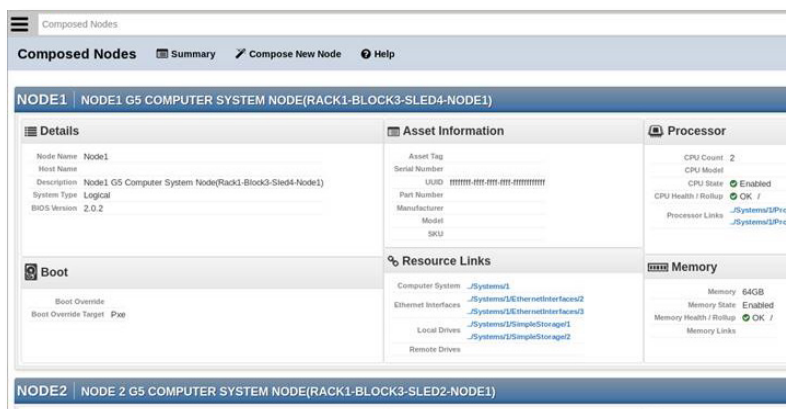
Composed Nodes

Composed Nodes  Summary  Compose New Node  Help

NODE1 NODE1 G5 COMPUTER SYSTEM NODE(RACK1-BLOCK3-SLED4-NODE1)

Details

Node Name Node1
Host Name
Description Node1 G5 Computer System Node(Rack1-Block3-Sled4-Node1)
System Type Logical
BIOS Version 2.0.2

Asset Information

Asset Tag
Serial Number
UUID ffffffff-ffff-ffff-ffff-ffffffffffff
Part Number
Manufacturer
Model
SKU

Processor

CPU Count 2
CPU Model
CPU State Enabled
CPU Health / Rollup OK /
Processor Links ../Systems/1/Pro
../Systems/1/Pro

Boot

Boot Override
Boot Override Target Pxe

Resource Links

Computer System ../Systems/1
Ethernet Interfaces ../Systems/1/EthernetInterfaces/2
../Systems/1/EthernetInterfaces/3
Local Drives ../Systems/1/SimpleStorage/1
../Systems/1/SimpleStorage/2
Remote Drives

Memory

Memory 64GB
Memory State Enabled
Memory Health / Rollup OK /
Memory Links

NODE2 NODE 2 G5 COMPUTER SYSTEM NODE(RACK1-BLOCK3-SLED2-NODE1)